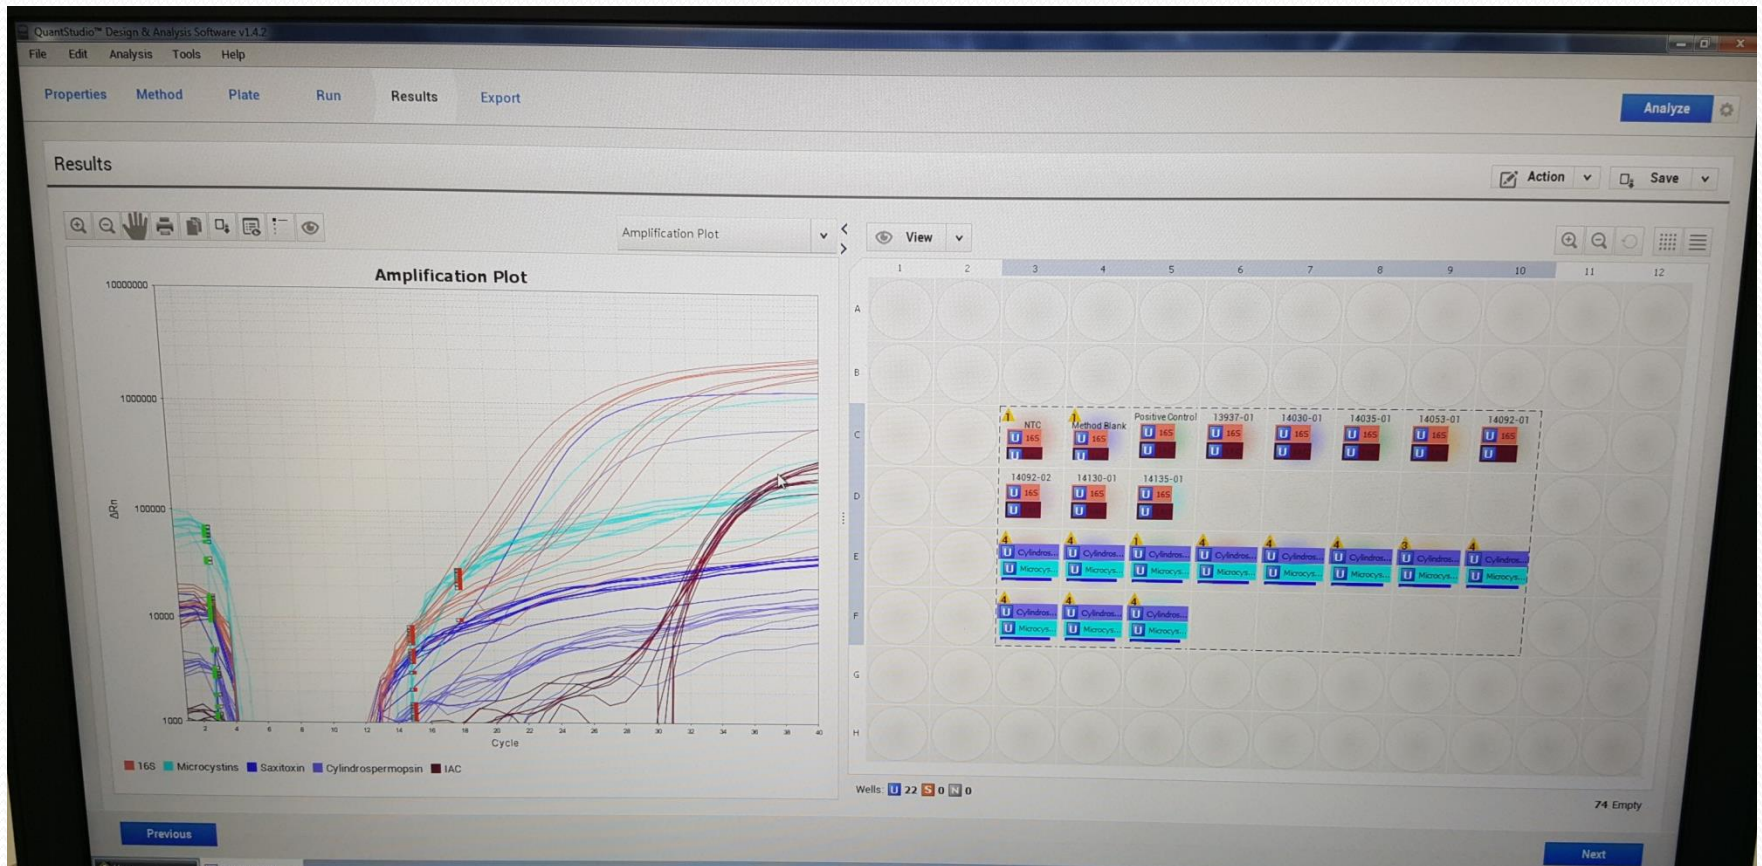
QuantStudio™ Design & Analysis Software v1.4.2

File Edit Analysis Tools Help

Properties Method Plate Run Results Export

Analyze

Results

Action Save

Amplification Plot

View

Amplification Plot

10000000
1000000
100000
10000
1000

ΔRn

2 4 6 8 10 12 14 16 18 20 22 24 26 28 30 32 34 36 38 40
Cycle

16S Microcystins Saxitoxin Cylindrospermopsin IAC

1 2 3 4 5 6 7 8 9 10 11 12

A
B
C
D
E
F
G
H

NTC
U 16S
U

Method Blank
U 16S
U

Positive Control
U 16S
U

13937-01
U 16S
U

14030-01
U 16S
U

14035-01
U 16S
U

14053-01
U 16S
U

14092-01
U 16S
U

14092-02
U 16S
U

14130-01
U 16S
U

14135-01
U 16S
U

U Cylindros...
U Microcys...

U Cylindros...
U Microcys...

U Cylindros...
U Microcys...

U Cylindros...
U Microcys...

U Cylindros...
U Microcys...

U Cylindros...
U Microcys...

U Cylindros...
U Microcys...

U Cylindros...
U Microcys...

U Cylindros...
U Microcys...

U Cylindros...
U Microcys...

U Cylindros...
U Microcys...

Wells: U 22 S 0 N 0

74 Empty

Previous

Next